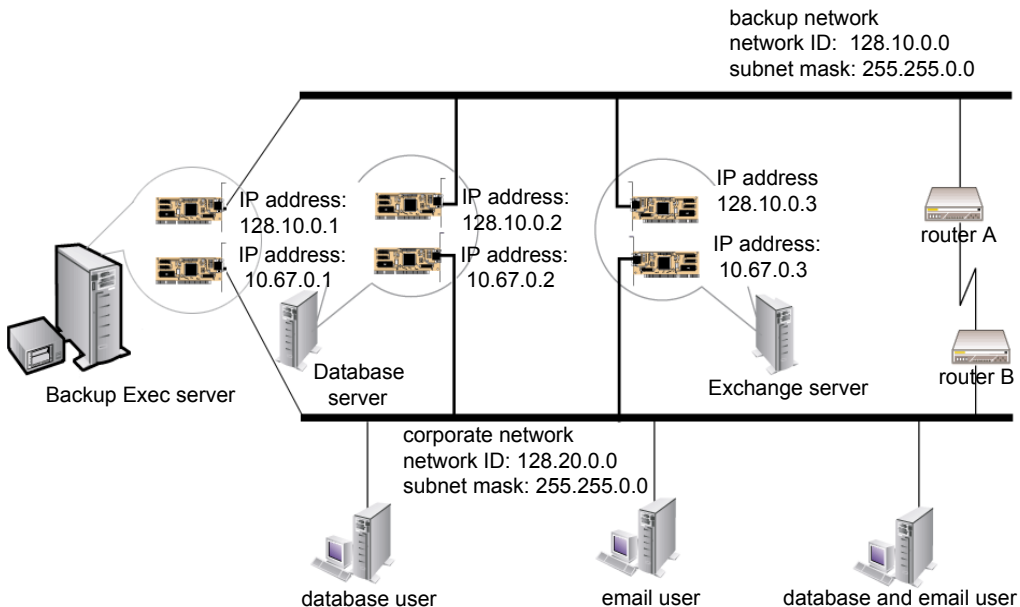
backup network
network ID: 128.10.0.0
subnet mask: 255.255.0.0

IP address: 128.10.0.1

IP address: 10.67.0.1

IP address: 128.10.0.2

IP address: 10.67.0.2

IP address 128.10.0.3

IP address: 10.67.0.3

router A

router B

Backup Exec server

Database server

Exchange server

corporate network
network ID: 128.20.0.0
subnet mask: 255.255.0.0

database user

email user

database and email user